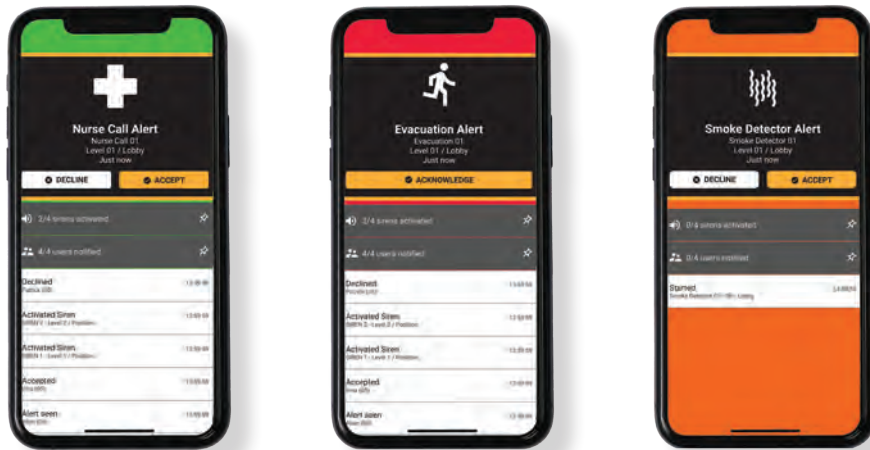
Nurse Call Alert
Nurse Call 01
Level 01 / Lobby
Just now

DECLINE
ACCEPT

3/4 sirens activated

4/4 users notified

Declined
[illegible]
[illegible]

Activated Siren
SIREN 2 - Level 2 / Position
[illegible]

Activated Siren
SIREN 1 - Level 1 / Position
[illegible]

Accepted
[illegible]
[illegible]

Alert seen
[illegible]
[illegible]

Evacuation Alert
Evacuation 01
Level 01 / Lobby
Just now

ACKNOWLEDGE

3/4 sirens activated

4/4 users notified

Declined
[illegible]
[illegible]

Activated Siren
SIREN 2 - Level 2 / Position
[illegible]

Activated Siren
SIREN 1 - Level 1 / Position
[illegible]

Accepted
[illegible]
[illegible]

Alert seen
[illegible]
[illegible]

Smoke Detector Alert
Smoke Detector 01
Level 01 / Lobby
Just now

DECLINE
ACCEPT

0/4 sirens activated

0/4 users notified

Started
Smoke Detector 01 - Lvl - Lobby
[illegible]